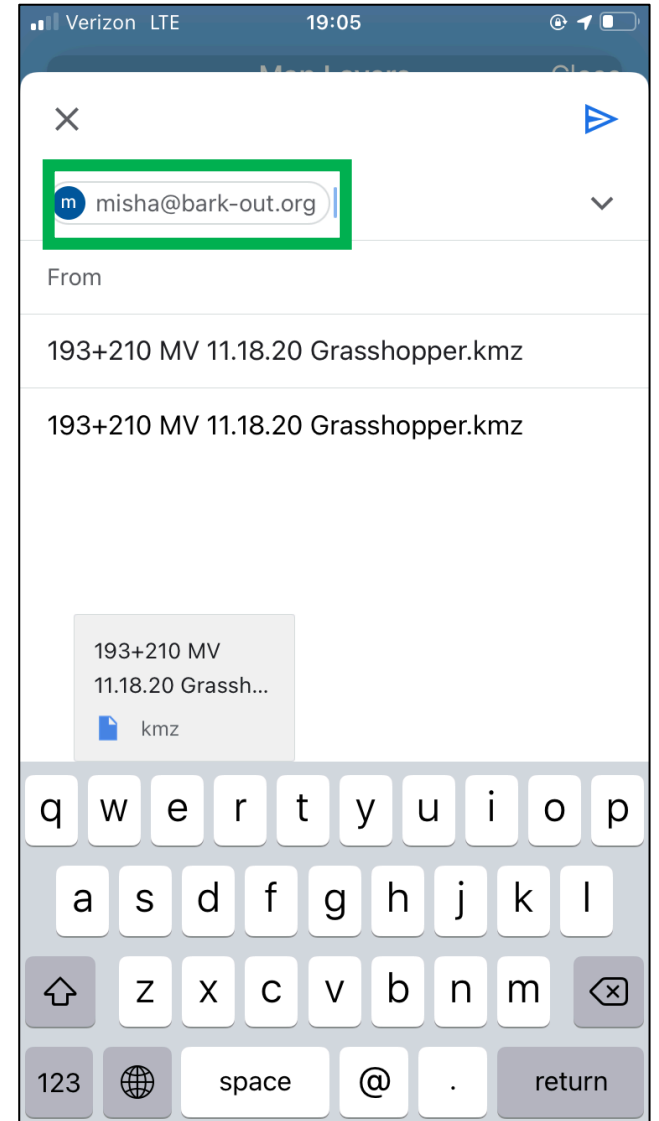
Verizon LTE 19:05

Map Layers Close

m misha@bark-out.org

From

193+210 MV 11.18.20 Grasshopper.kmz

193+210 MV 11.18.20 Grasshopper.kmz

193+210 MV 11.18.20 Grassh...

kmz

q w e r t y u i o p
a s d f g h j k l
z x c v b n m
123 space @ . return